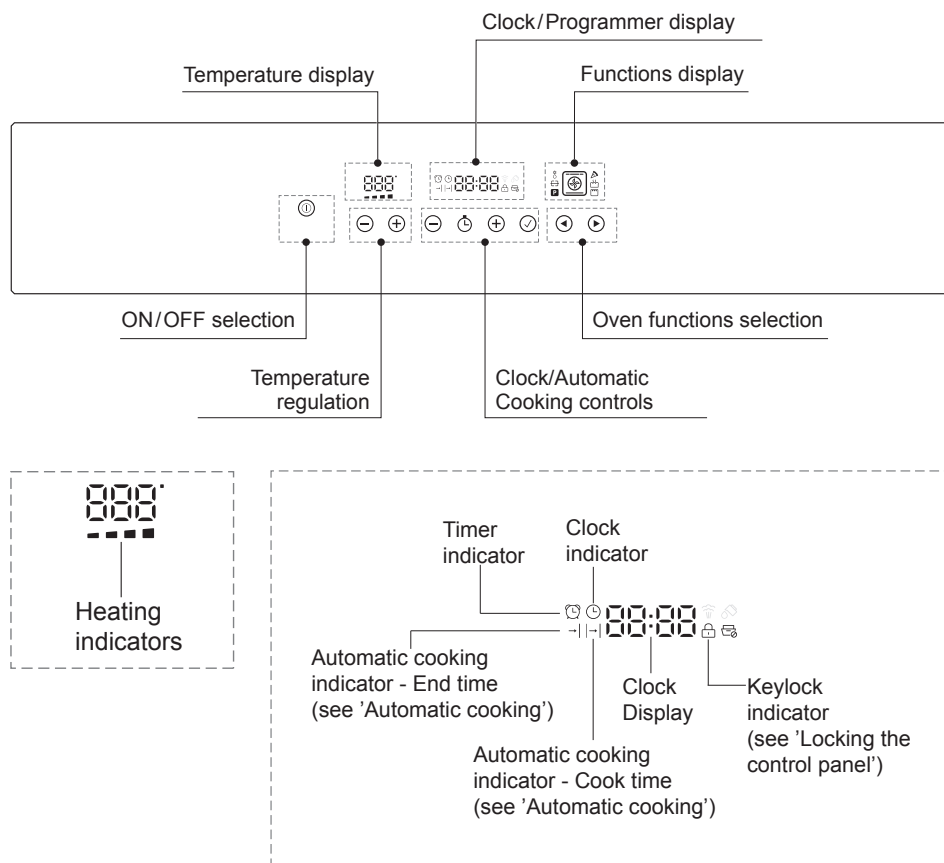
Clock/Programmer display

Temperature display

Functions display

888

88:88

ON/OFF selection

Oven functions selection

Temperature regulation

Clock/Automatic Cooking controls

888

Heating indicators

Timer indicator

Clock indicator

88:88

Automatic cooking indicator - End time (see 'Automatic cooking')

Clock Display

Keylock indicator (see 'Locking the control panel')

Automatic cooking indicator - Cook time (see 'Automatic cooking')